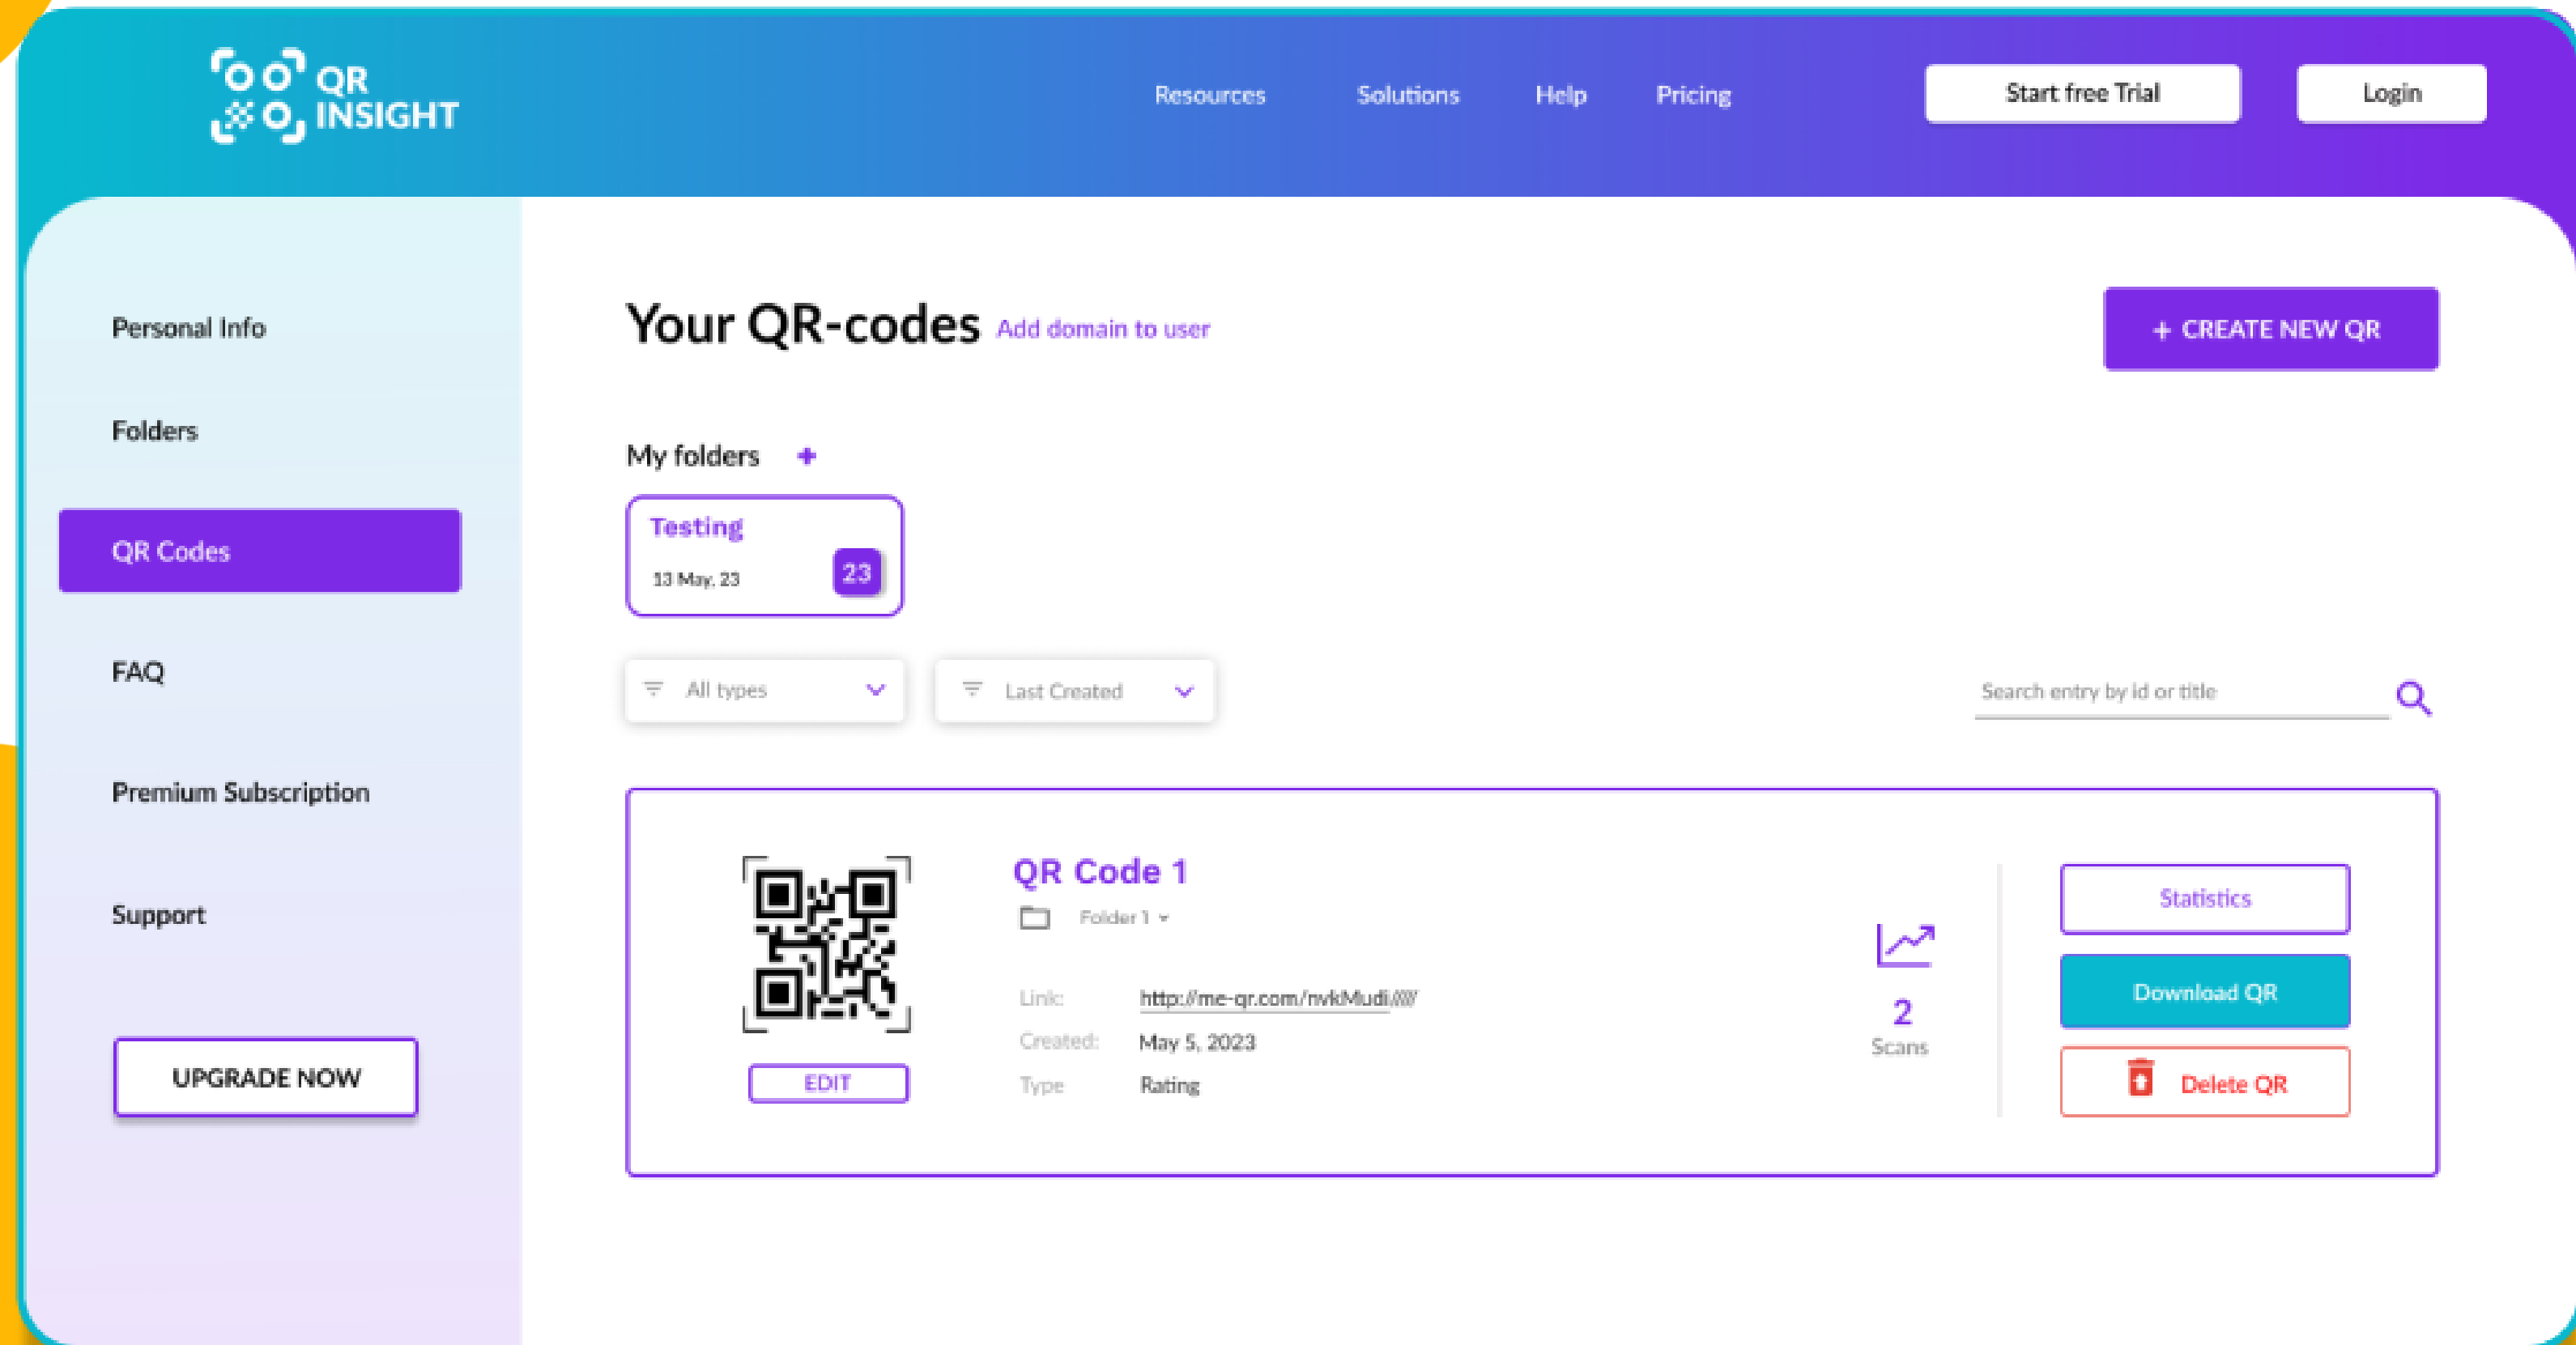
QR INSIGHT

Resources Solutions Help Pricing

Start free Trial

Login

Personal Info

Folders

QR Codes

FAQ

Premium Subscription

Support

UPGRADE NOW

Your QR-codes Add domain to user

+ CREATE NEW QR

My folders +

Testing

13 May, 23

23

All types

Last Created

Search entry by id or title

QR Code 1

Folder 1

Link: http://me-qr.com/nvkMudi.////

Created: May 5, 2023

Type Rating

EDIT

2

Scans

Statistics

Download QR

Delete QR